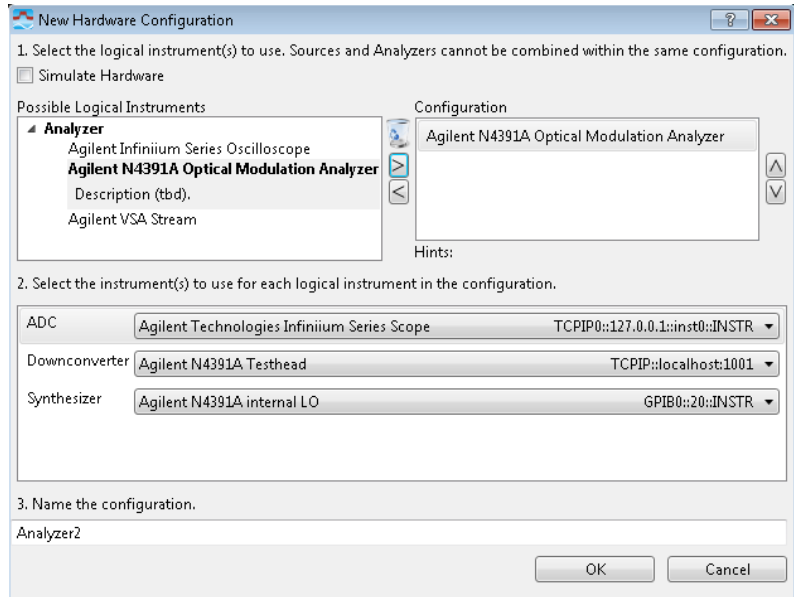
New Hardware Configuration

?

1. Select the logical instrument(s) to use. Sources and Analyzers cannot be combined within the same configuration.

Simulate Hardware

Possible Logical Instruments

Analyzer
Agilent Infiniium Series Oscilloscope
Agilent N4391A Optical Modulation Analyzer
Description (tbd).
Agilent VSA Stream

>
<

Configuration

Agilent N4391A Optical Modulation Analyzer

Hints:

2. Select the instrument(s) to use for each logical instrument in the configuration.

| ADC | Agilent Technologies Infiniium Series Scope | TCPIP0::127.0.0.1::inst0::INSTR |
|---|---|---|
| Downconverter | Agilent N4391A Testhead | TCPIP::localhost:1001 |
| Synthesizer | Agilent N4391A internal LO | GPIB0::20::INSTR |

3. Name the configuration.

Analyzer2

OK

Cancel